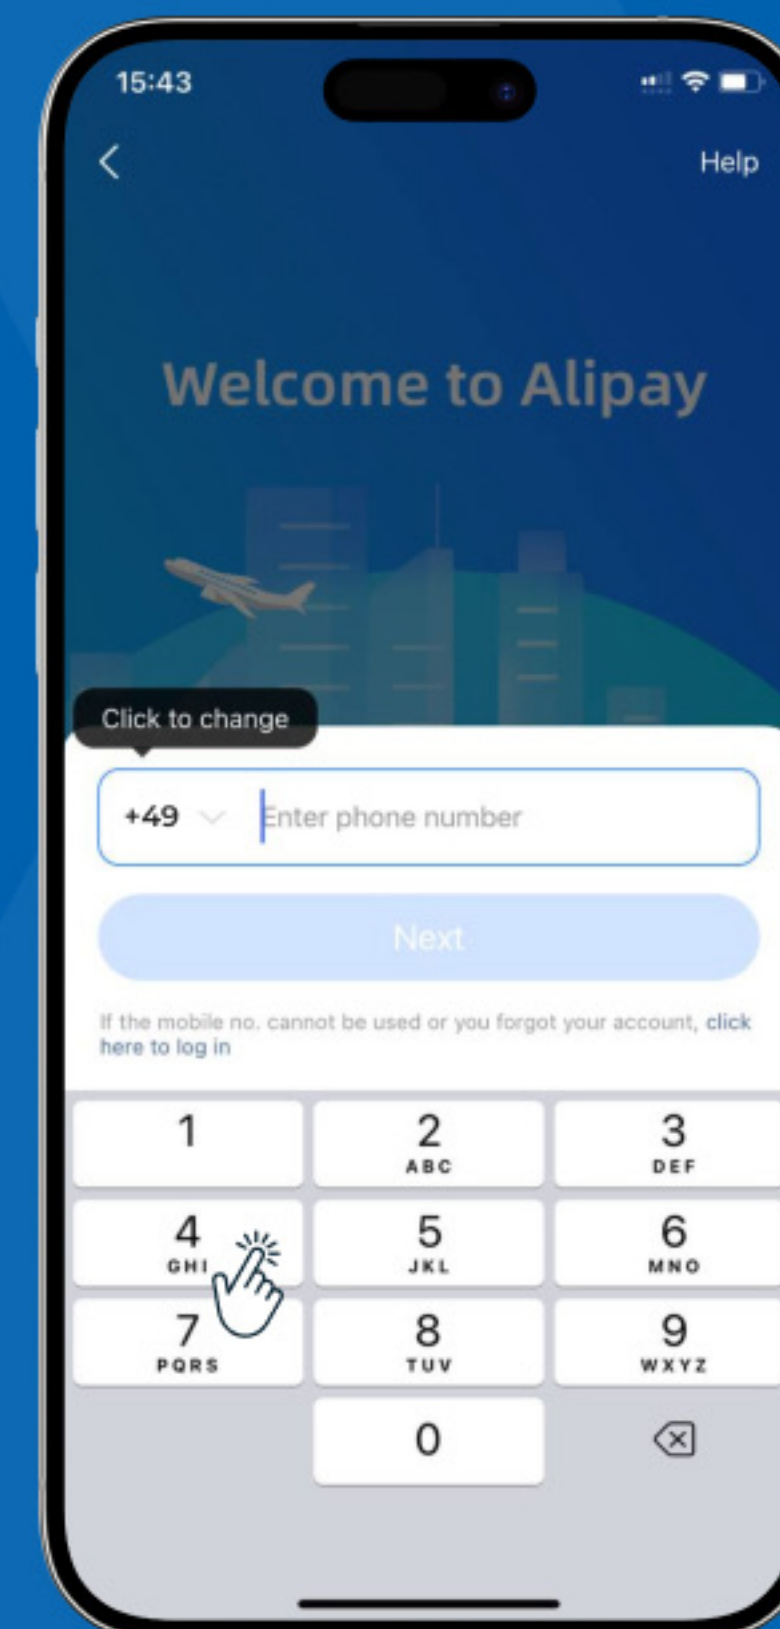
15:43

Help

Welcome to Alipay

Click to change

+49

Enter phone number

Next

If the mobile no. cannot be used or you forgot your account, click here to log in

1

2
ABC

3
DEF

4
GHI

5
JKL

6
MNO

7
PQRS

8
TUV

9
WXYZ

0